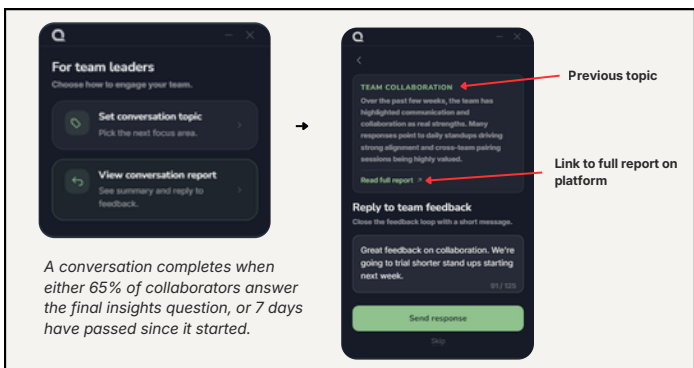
For team leaders

Choose how to engage your team.

Set conversation topic
Pick the next focus area.

View conversation report
See summary and reply to feedback.

A conversation completes when either 65% of collaborators answer the final insights question, or 7 days have passed since it started.

TEAM COLLABORATION

Over the past few weeks, the team has highlighted communication and collaboration as real strengths. Many responses point to daily standups driving strong alignment and cross-team pairing sessions being highly valued.

Read full report ↗

Previous topic

Link to full report on platform

Reply to team feedback

Close the feedback loop with a short message.

Great feedback on collaboration. We're going to trial shorter stand ups starting next week.

61 / 125

Send response

Skip